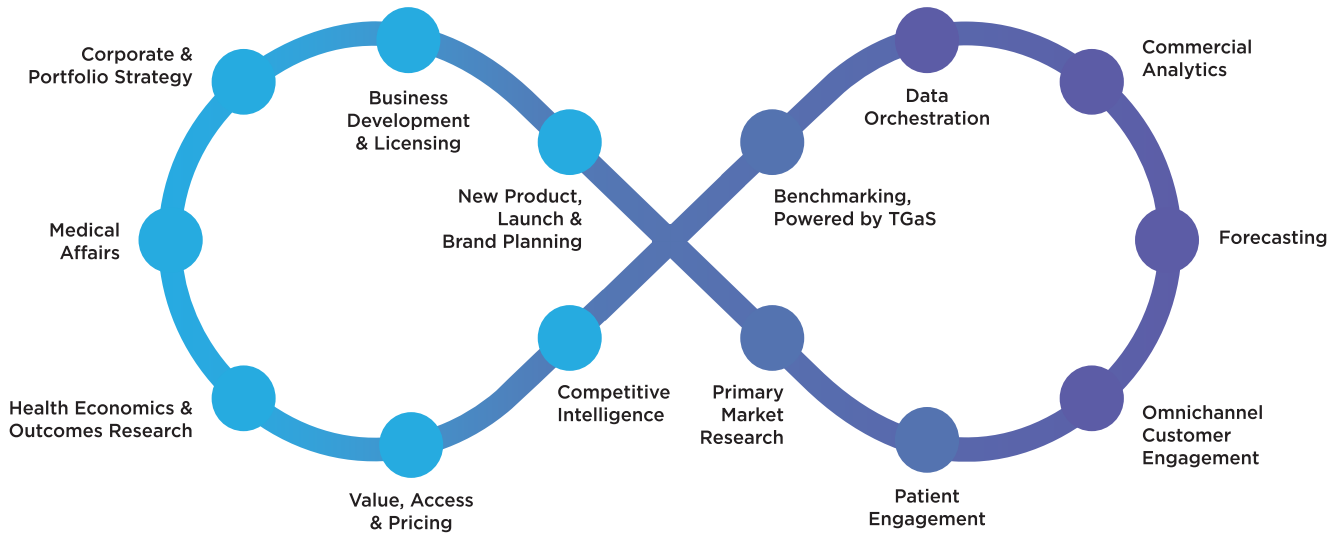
Corporate & Portfolio Strategy

Business Development & Licensing

New Product, Launch & Brand Planning

Medical Affairs

Health Economics & Outcomes Research

Value, Access & Pricing

Competitive Intelligence

Primary Market Research

Patient Engagement

Benchmarking, Powered by TGaS

Data Orchestration

Commercial Analytics

Forecasting

Omnichannel Customer Engagement